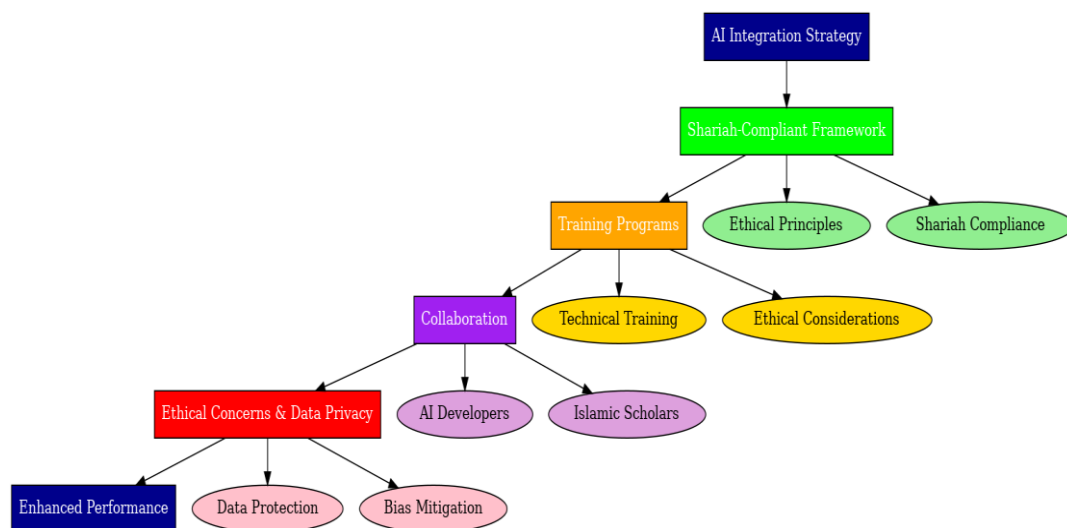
AI Integration Strategy

Shariah-Compliant Framework

Training Programs

Ethical Principles

Shariah Compliance

Collaboration

Technical Training

Ethical Considerations

Ethical Concerns & Data Privacy

AI Developers

Islamic Scholars

Enhanced Performance

Data Protection

Bias Mitigation